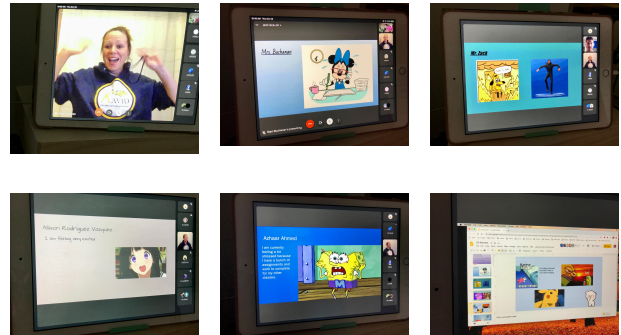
Mrs. Buchanan

Mr. Zack

Alison Rodriguez Vazquez
I am feeling overwhelmed

Azhaan Ahmed
I am currently feeling a bit stressed because I have a bunch of assignments and work to complete for my other classes